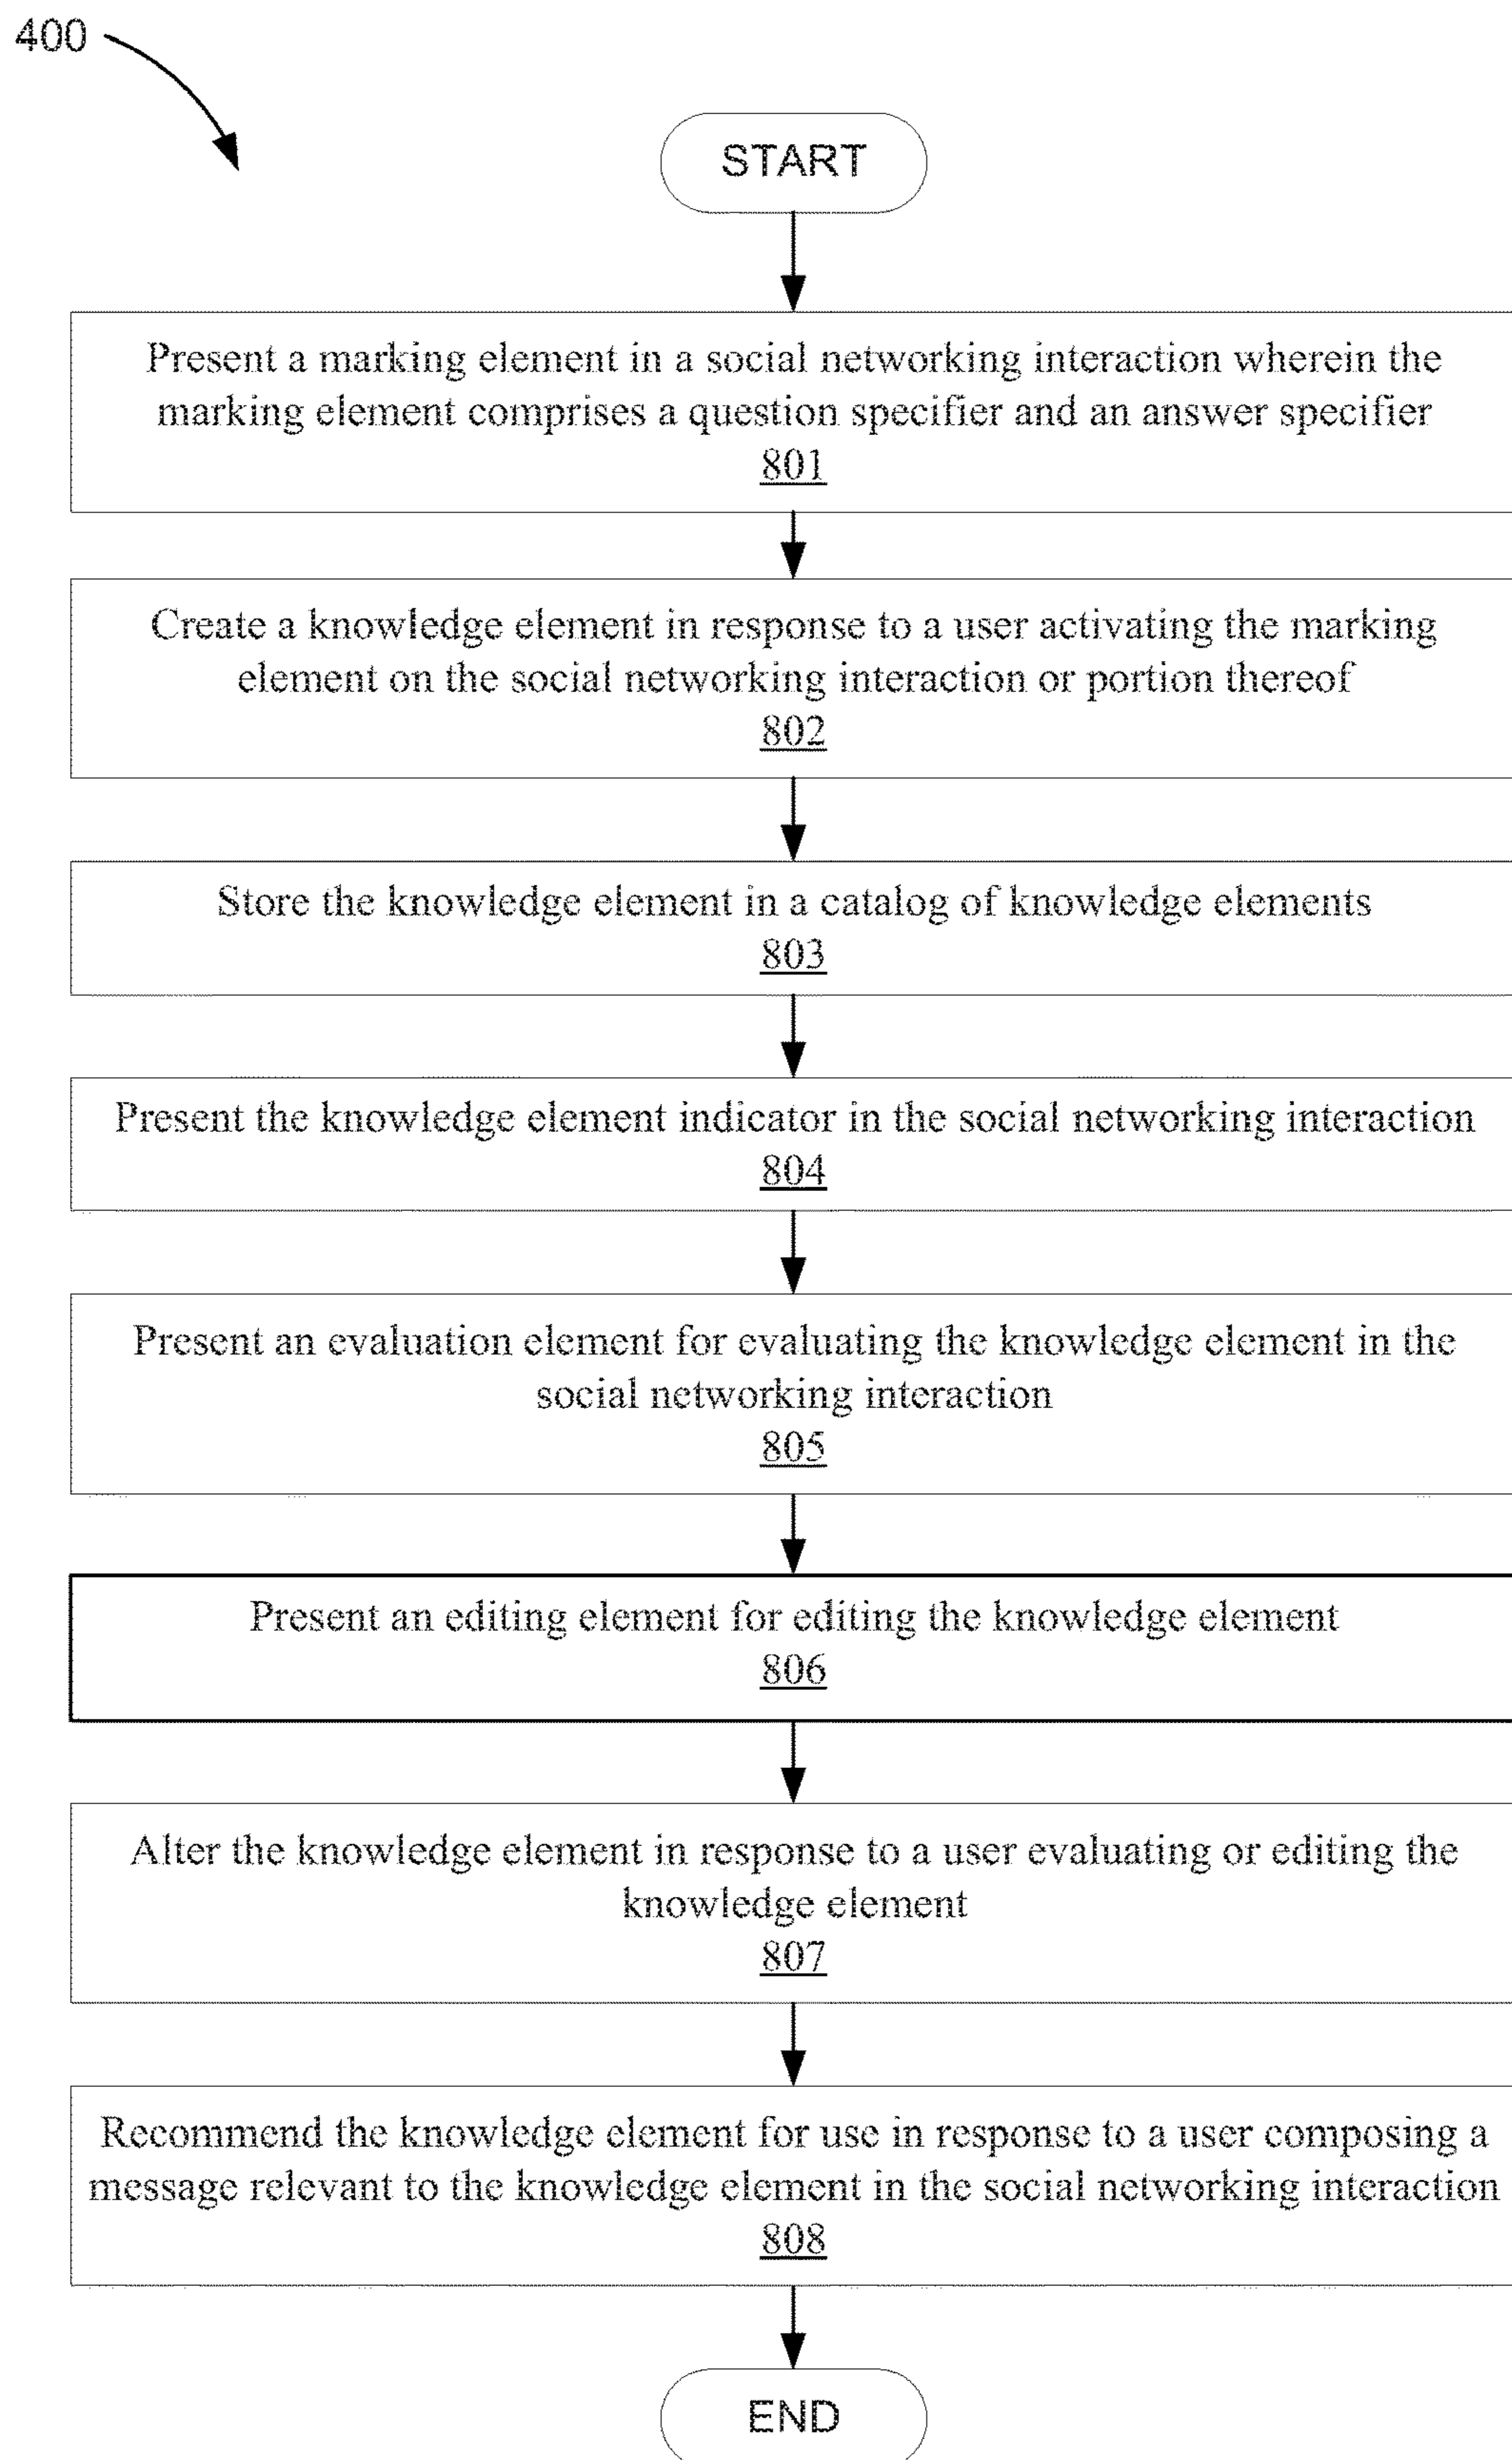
400

START

Present a marking element in a social networking interaction wherein the marking element comprises a question specifier and an answer specifier
801

Create a knowledge element in response to a user activating the marking element on the social networking interaction or portion thereof
802

Store the knowledge element in a catalog of knowledge elements
803

Present the knowledge element indicator in the social networking interaction
804

Present an evaluation element for evaluating the knowledge element in the social networking interaction
805

Present an editing element for editing the knowledge element
806

Alter the knowledge element in response to a user evaluating or editing the knowledge element
807

Recommend the knowledge element for use in response to a user composing a message relevant to the knowledge element in the social networking interaction
808

END